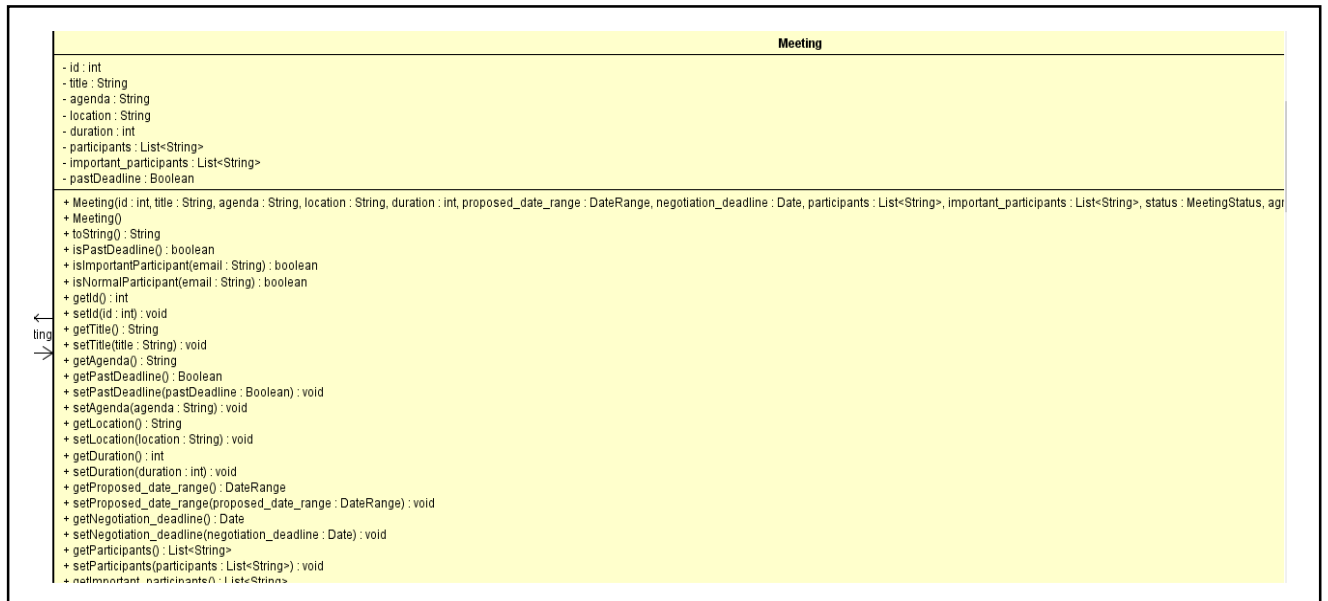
Meeting

- id : int
- title : String
- agenda : String
- location : String
- duration : int
- participants : List<String>
- important_participants : List<String>
- pastDeadline : Boolean

+ Meeting(id : int, title : String, agenda : String, location : String, duration : int, proposed_date_range : DateRange, negotiation_deadline : Date, participants : List<String>, important_participants : List<String>, status : MeetingStatus, agr
+ Meeting()
+ toString() : String
+ isPastDeadline() : boolean
+ isImportantParticipant(email : String) : boolean
+ isNormalParticipant(email : String) : boolean
+ getId() : int
+ setId(id : int) : void
+ getTitle() : String
+ setTitle(title : String) : void
+ getAgenda() : String
+ getPastDeadline() : Boolean
+ setPastDeadline(pastDeadline : Boolean) : void
+ setAgenda(agenda : String) : void
+ getLocation() : String
+ setLocation(location : String) : void
+ getDuration() : int
+ setDuration(duration : int) : void
+ getProposed_date_range() : DateRange
+ setProposed_date_range(proposed_date_range : DateRange) : void
+ getNegotiation_deadline() : Date
+ setNegotiation_deadline(negotiation_deadline : Date) : void
+ getParticipants() : List<String>
+ setParticipants(participants : List<String>) : void
+ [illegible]

ting